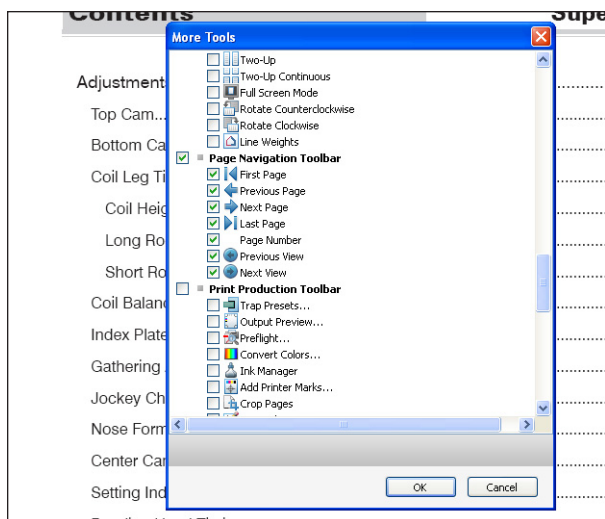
Contents

Supe

Adjustment

Top Cam...

Bottom Ca

Coil Leg Ti

Coil Heig

Long Ro

Short Ro

Coil Balan

Index Plate

Gathering

Jockey Ch

Nose Form

Center Ca

Setting Ind

More Tools

Two-Up

Two-Up Continuous

Full Screen Mode

Rotate Counterclockwise

Rotate Clockwise

Line Weights

Page Navigation Toolbar

First Page

Previous Page

Next Page

Last Page

Page Number

Previous View

Next View

Print Production Toolbar

Trap Presets...

Output Preview...

Preflight...

Convert Colors...

Ink Manager

Add Printer Marks...

Crop Pages

OK

Cancel